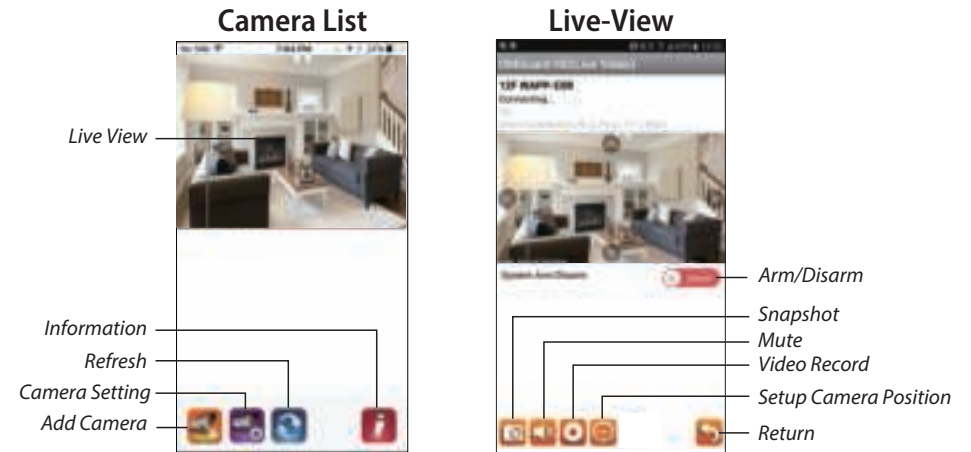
Camera List

Live View

Information

Refresh

Camera Setting

Add Camera

Live-View

12F WAPP-500
Connecting...

System Arm/Disarm

Arm/Disarm

Snapshot

Mute

Video Record

Setup Camera Position

Return